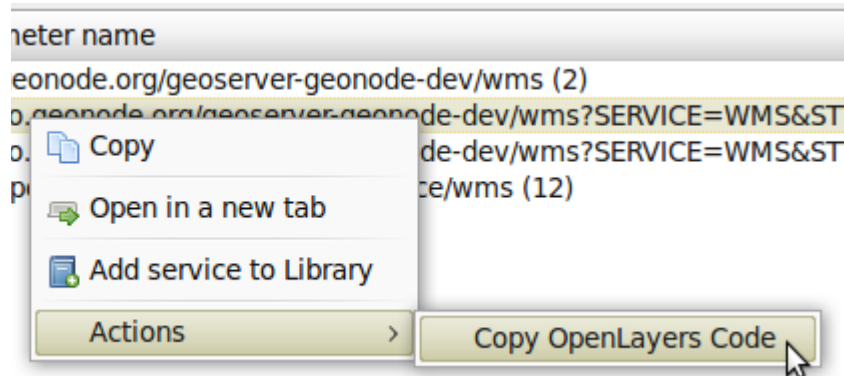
neter name
eonode.org/geoserver-geonode-dev/wms (2)
o.geonode.org/geoserver-geonode-dev/wms?SERVICE=WMS&ST
o. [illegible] de-dev/wms?SERVICE=WMS&ST
p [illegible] e/wms (12)

Copy
Open in a new tab
Add service to Library
Actions >
Copy OpenLayers Code